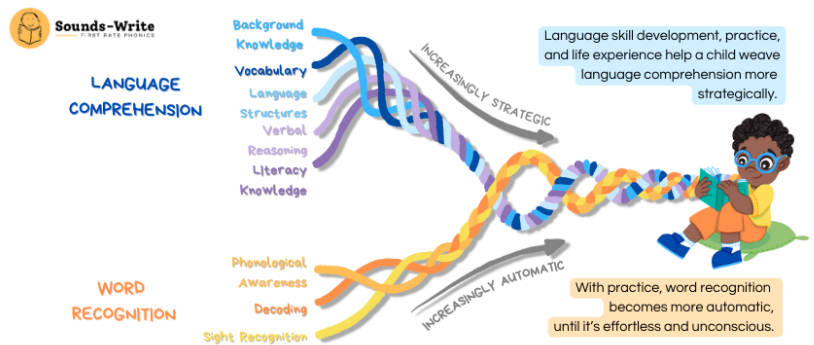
Sounds-Write
FIRST RATE PHONICS

LANGUAGE COMPREHENSION

Background Knowledge
Vocabulary
Language Structures
Verbal Reasoning
Literacy Knowledge

INCREASINGLY STRATEGIC

Language skill development, practice, and life experience help a child weave language comprehension more strategically.

WORD RECOGNITION

Phonological Awareness
Decoding
Sight Recognition

INCREASINGLY AUTOMATIC

With practice, word recognition becomes more automatic, until it's effortless and unconscious.